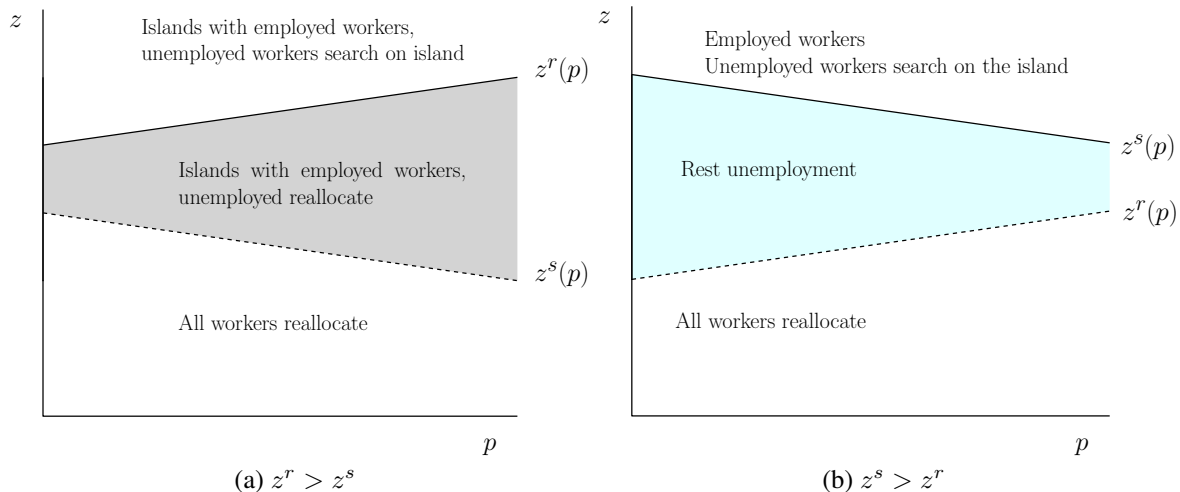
$z$

Islands with employed workers, unemployed workers search on island

$z^r(p)$

Islands with employed workers, unemployed reallocate

$z^s(p)$

All workers reallocate

$p$

(a) $z^r > z^s$

$z$

Employed workers
Unemployed workers search on the island

$z^s(p)$

Rest unemployment

$z^r(p)$

All workers reallocate

$p$

(b) $z^s > z^r$